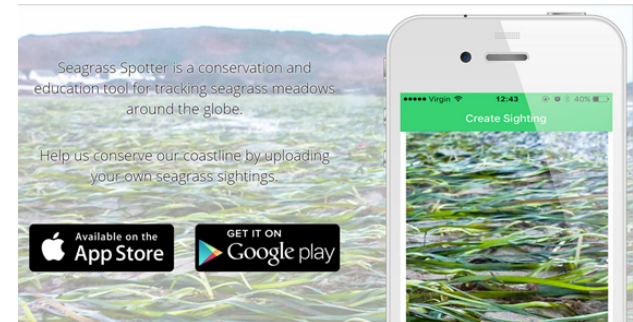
Seagrass Spotter is a conservation and education tool for tracking seagrass meadows around the globe.

Help us conserve our coastline by uploading your own seagrass sightings.

Available on the
App Store

GET IT ON
Google play

●●●●● Virgin 12:43 40%

Create Sighting